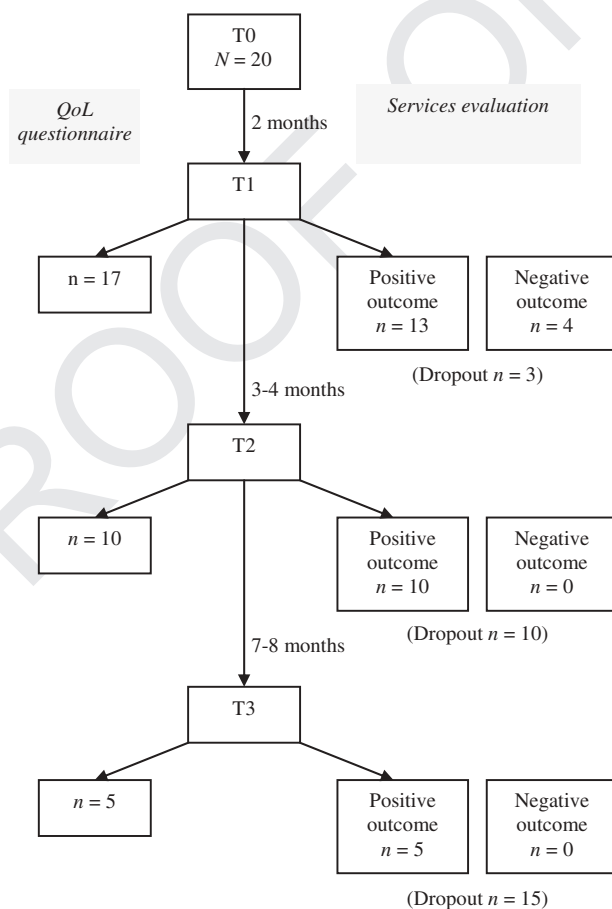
T0
$N = 20$

QoL questionnaire

Services evaluation

2 months

T1

n = 17

Positive outcome
$n = 13$

Negative outcome
$n = 4$

(Dropout $n = 3$)

3-4 months

T2

$n = 10$

Positive outcome
$n = 10$

Negative outcome
$n = 0$

(Dropout $n = 10$)

7-8 months

T3

$n = 5$

Positive outcome
$n = 5$

Negative outcome
$n = 0$

(Dropout $n = 15$)

PROOF